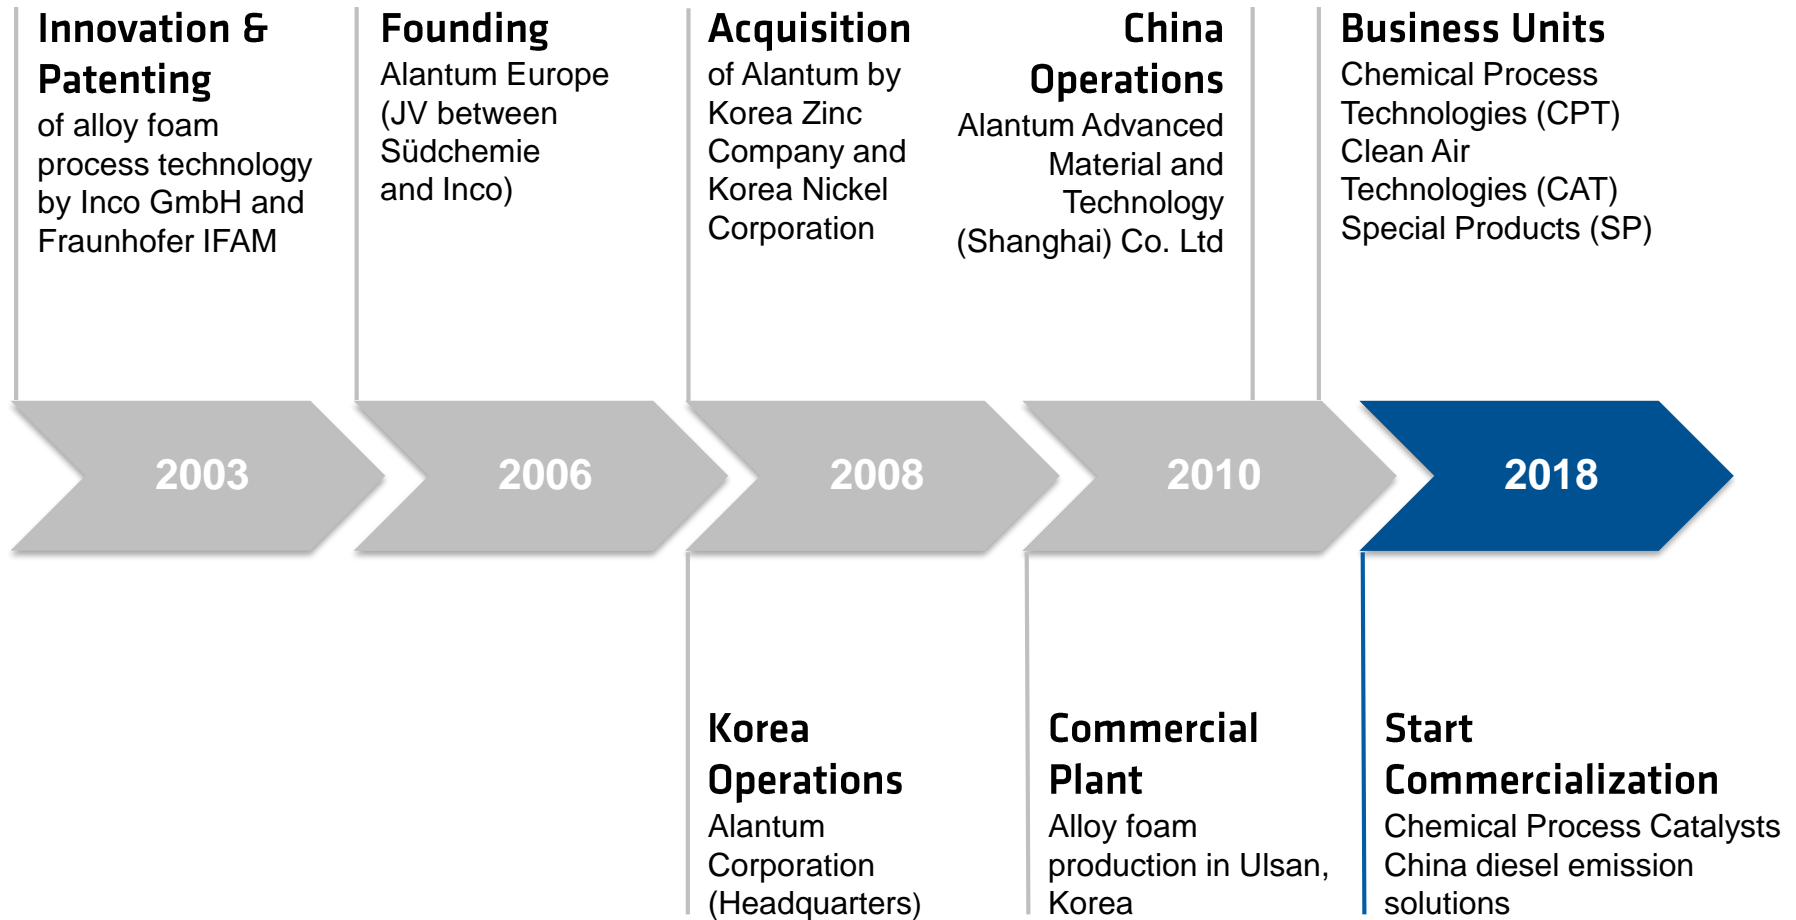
Innovation & Patenting
of alloy foam process technology by Inco GmbH and Fraunhofer IFAM

Founding
Alantum Europe (JV between Südchemie and Inco)

Acquisition
of Alantum by Korea Zinc Company and Korea Nickel Corporation

China Operations
Alantum Advanced Material and Technology (Shanghai) Co. Ltd

Business Units
Chemical Process Technologies (CPT)
Clean Air Technologies (CAT)
Special Products (SP)

2003

2006

2008

2010

2018

Korea Operations
Alantum Corporation (Headquarters)

Commercial Plant
Alloy foam production in Ulsan, Korea

Start Commercialization
Chemical Process Catalysts
China diesel emission solutions